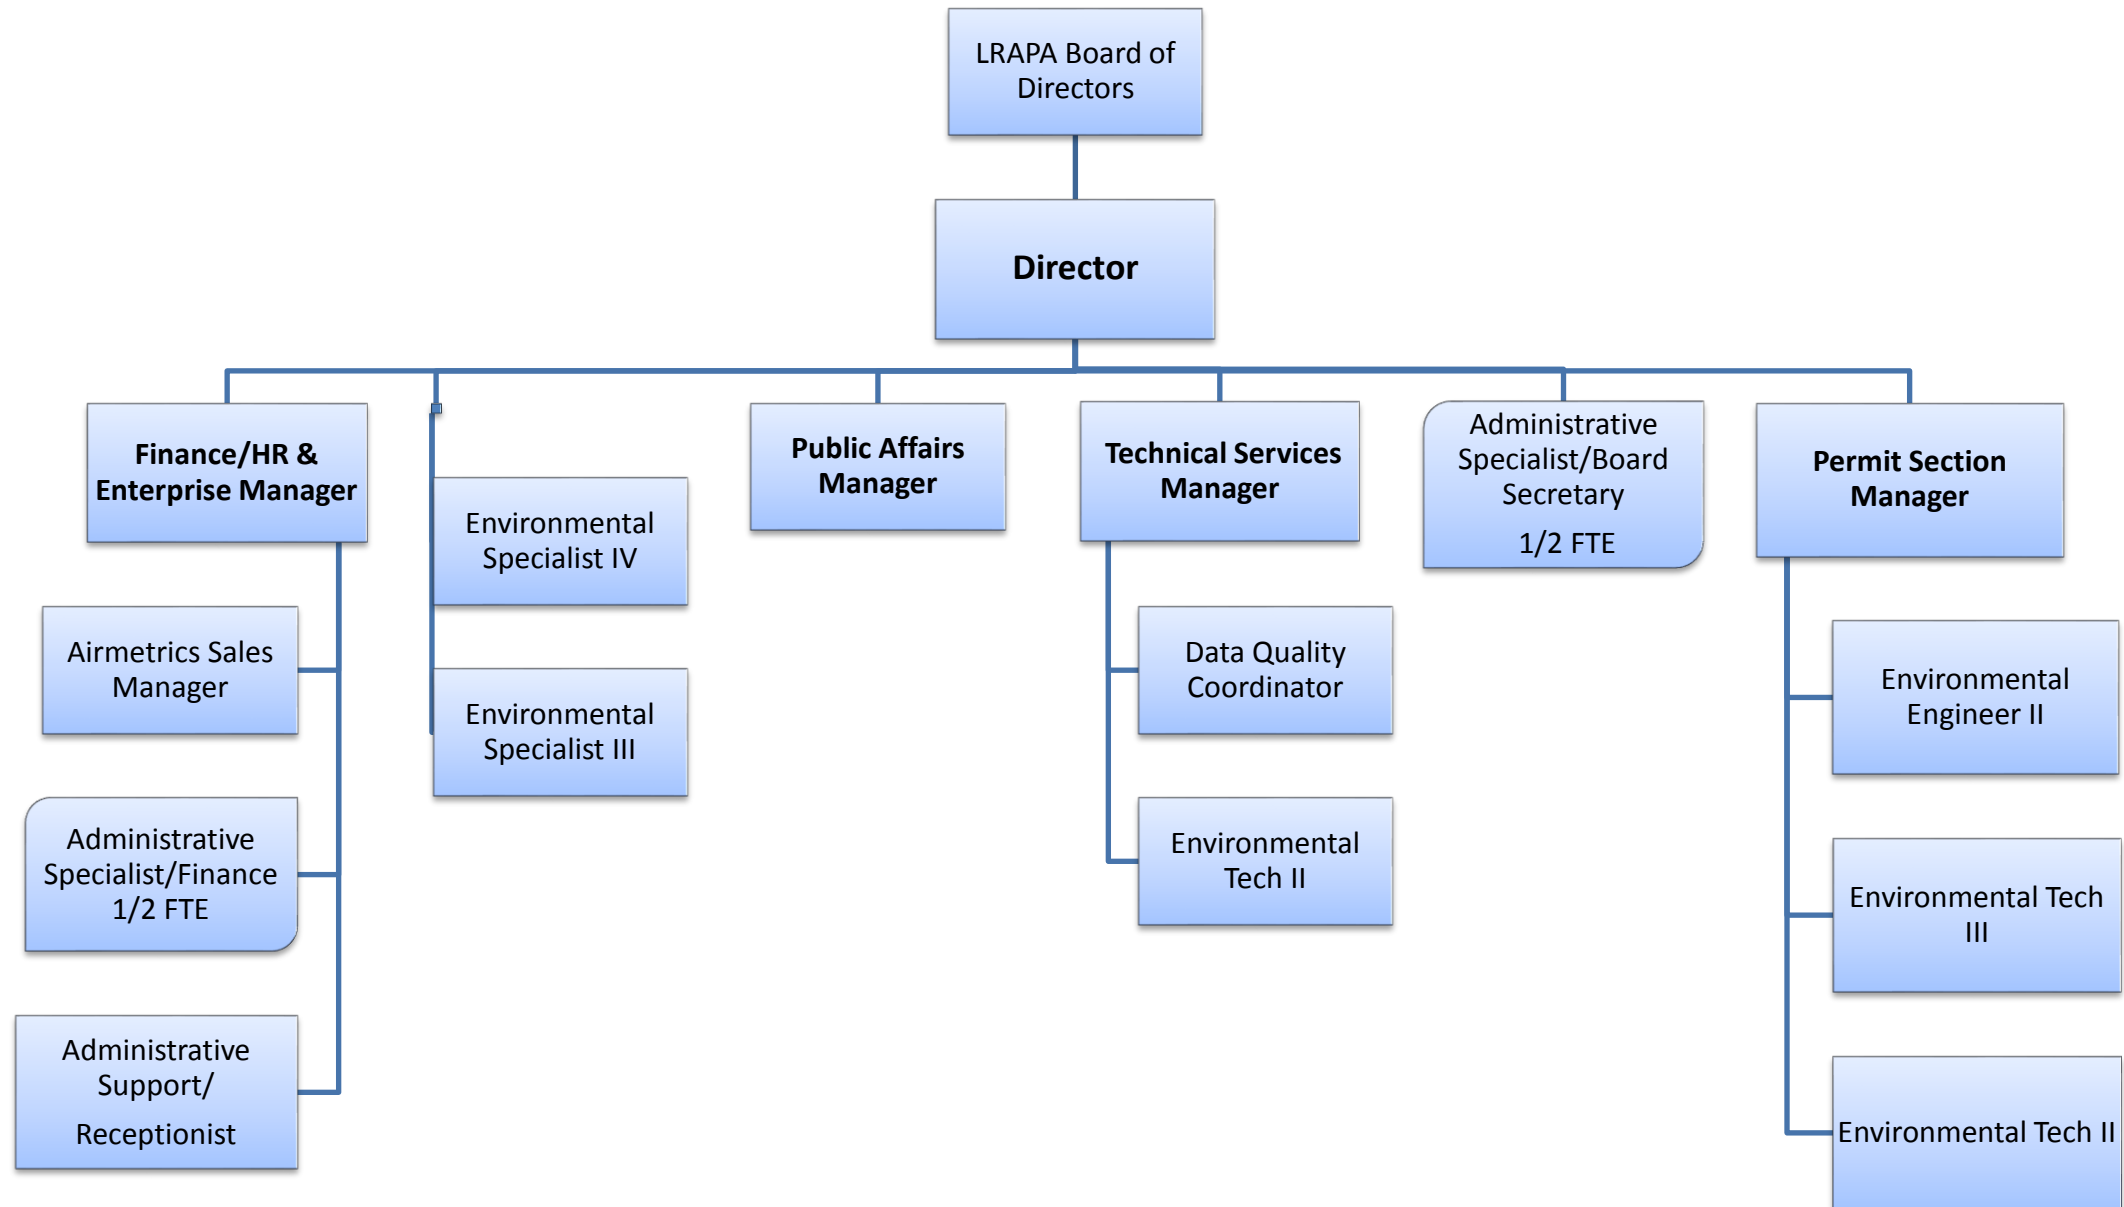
LRAPA Board of Directors

**Director**

**Finance/HR & Enterprise Manager**

Airmetrics Sales Manager

Administrative Specialist/Finance 1/2 FTE

Administrative Support/ Receptionist

Environmental Specialist IV

Environmental Specialist III

**Public Affairs Manager**

**Technical Services Manager**

Data Quality Coordinator

Environmental Tech II

Administrative Specialist/Board Secretary

1/2 FTE

**Permit Section Manager**

Environmental Engineer II

Environmental Tech III

Environmental Tech II